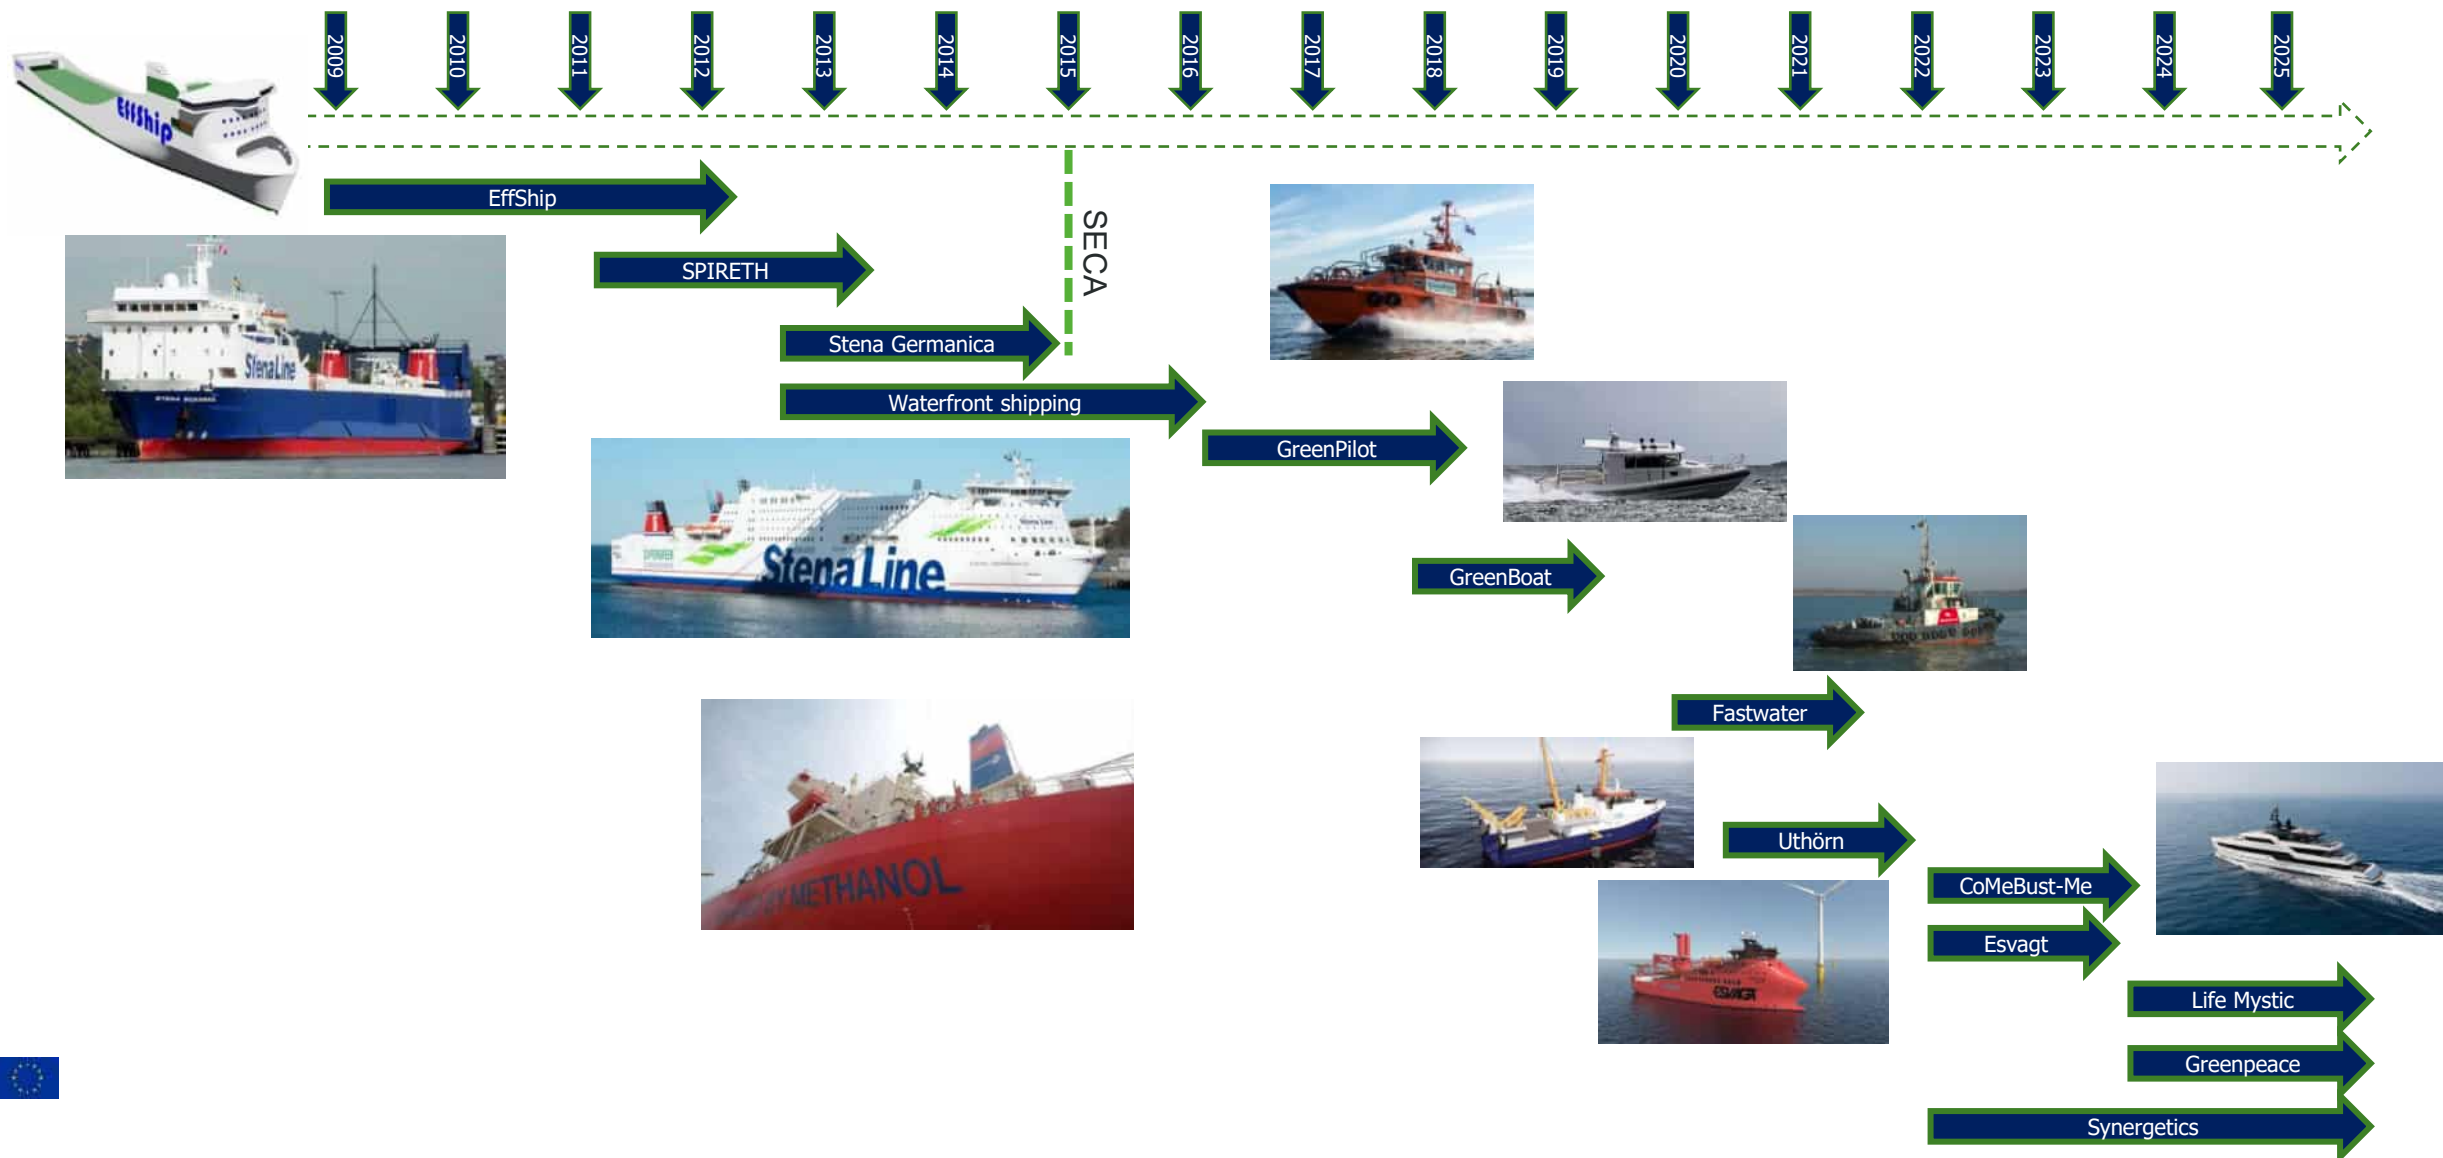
2009
2010
2011
2012
2013
2014
2015
2016
2017
2018
2019
2020
2021
2022
2023
2024
2025

EffShip

EffShip

SPIRETH

SECA

Stena Germanica

Waterfront shipping

GreenPilot

GreenBoat

Fastwater

Uthörn

CoMeBust-Me

Esvagt

Life Mystic

Greenpeace

Synergetics

Stena Line

Stena Line

METHANOL